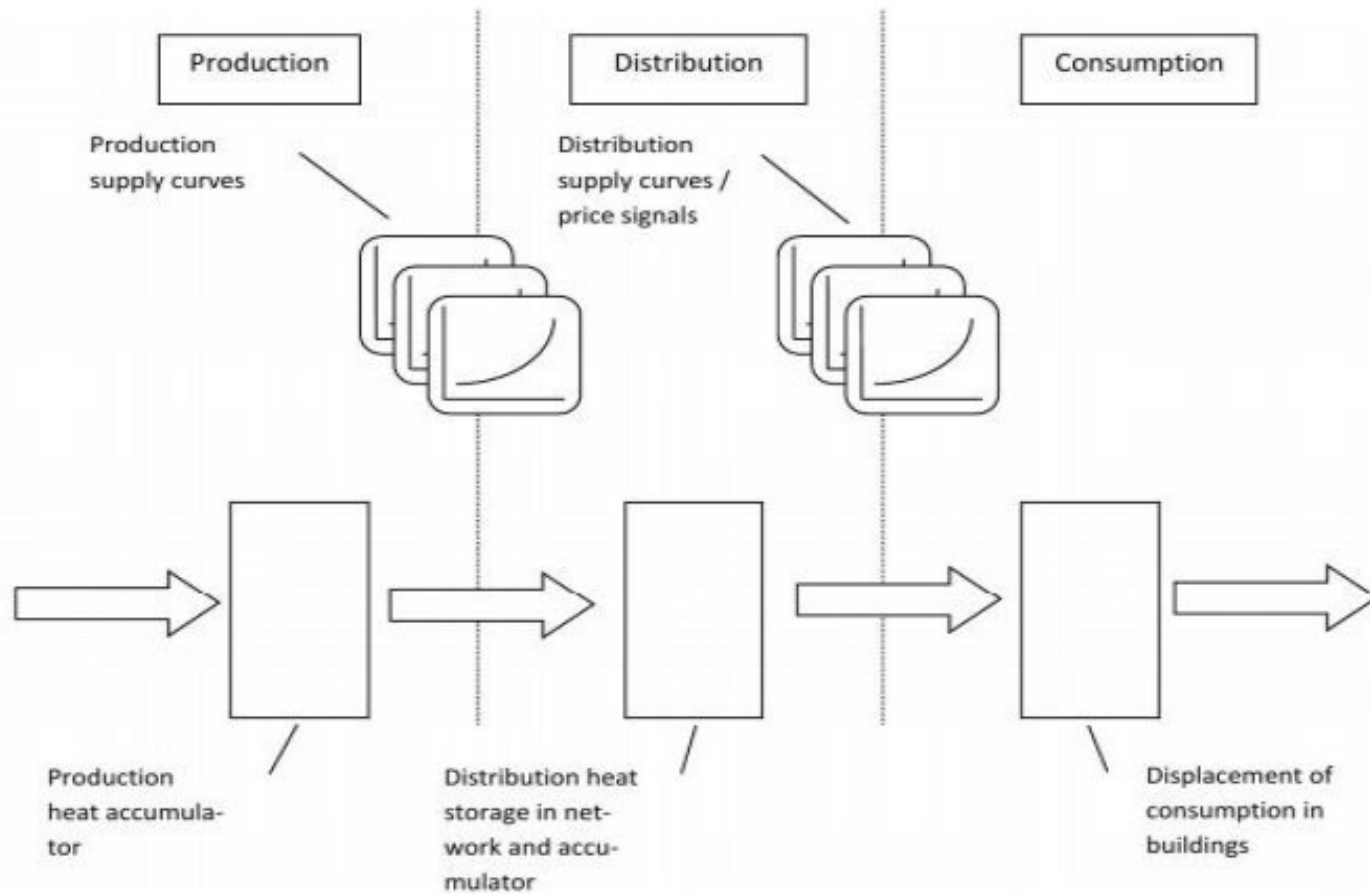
Production

Distribution

Consumption

Production supply curves

Distribution supply curves / price signals

Production heat accumulator

Distribution heat storage in network and accumulator

Displacement of consumption in buildings